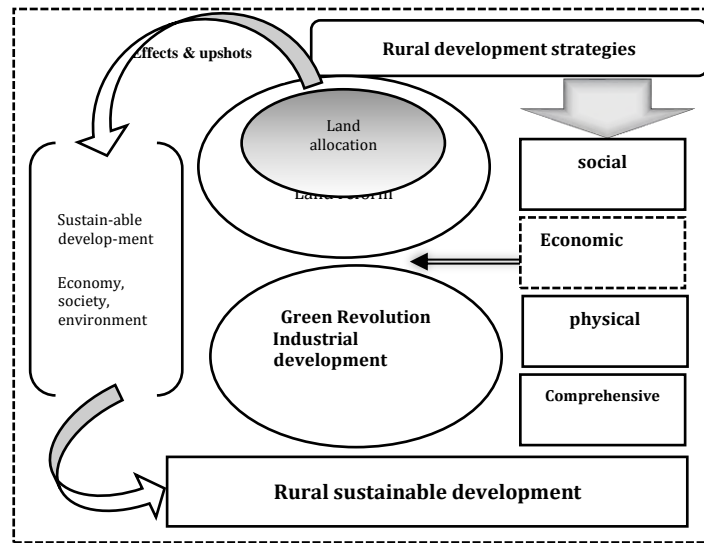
Effects & upshots

Rural development strategies

Land allocation

Land reform

Sustain-able develop-ment

Economy, society, environment

social

Economic

Green Revolution Industrial development

physical

Comprehensive

Rural sustainable development